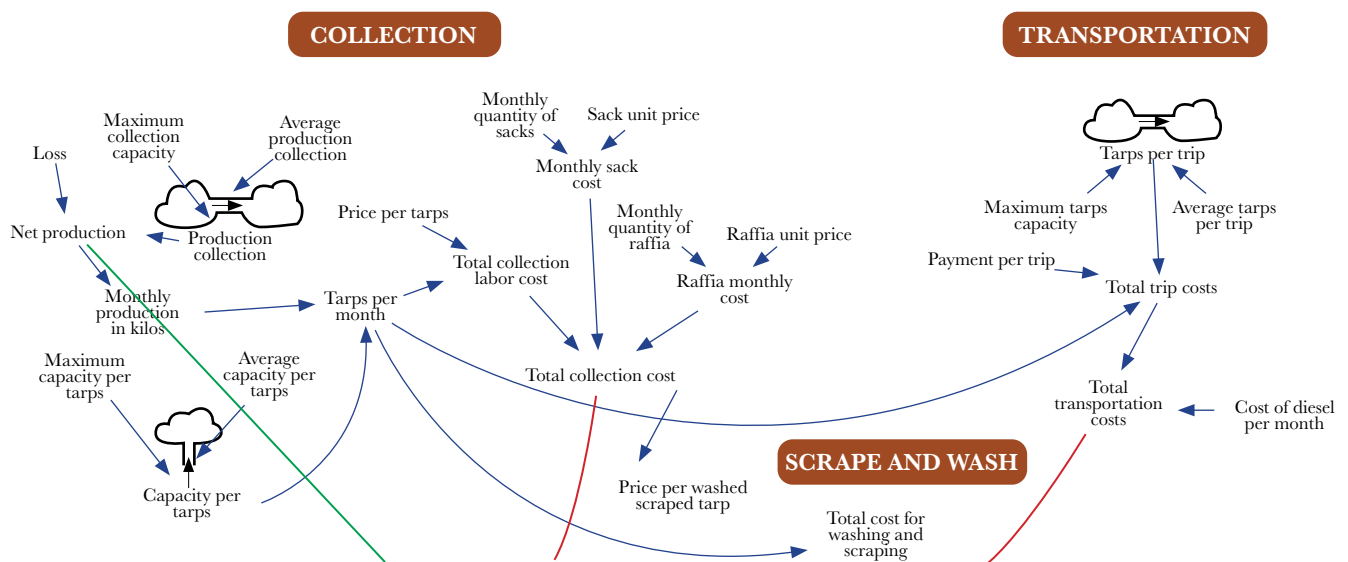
COLLECTION

TRANSPORTATION

Monthly quantity of sacks

Sack unit price

Maximum collection capacity

Average production collection

Loss

Monthly sack cost

Tarps per trip

Net production

Production collection

Price per tarps

Monthly quantity of raffia

Raffia unit price

Maximum tarps capacity

Average tarps per trip

Total collection labor cost

Payment per trip

Monthly production in kilos

Tarps per month

Raffia monthly cost

Total trip costs

Maximum capacity per tarps

Average capacity per tarps

Total collection cost

Total transportation costs

Cost of diesel per month

SCRAPE AND WASH

Capacity per tarps

Price per washed scraped tarp

Total cost for washing and scraping